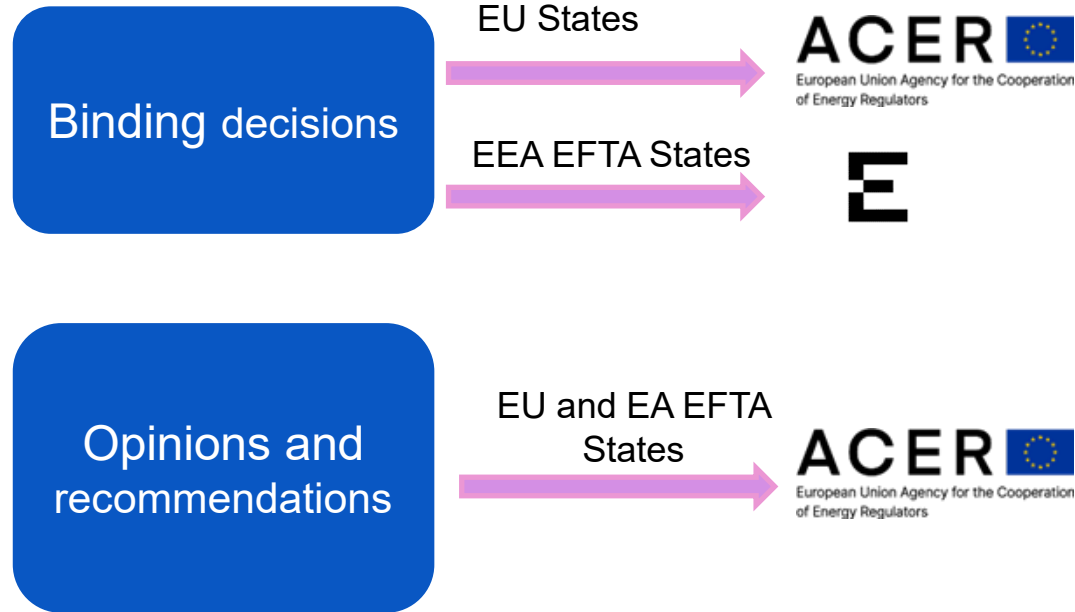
Binding decisions

EU States

ACER

European Union Agency for the Cooperation of Energy Regulators

EEA EFTA States

E

Opinions and recommendations

EU and EA EFTA States

ACER

European Union Agency for the Cooperation of Energy Regulators